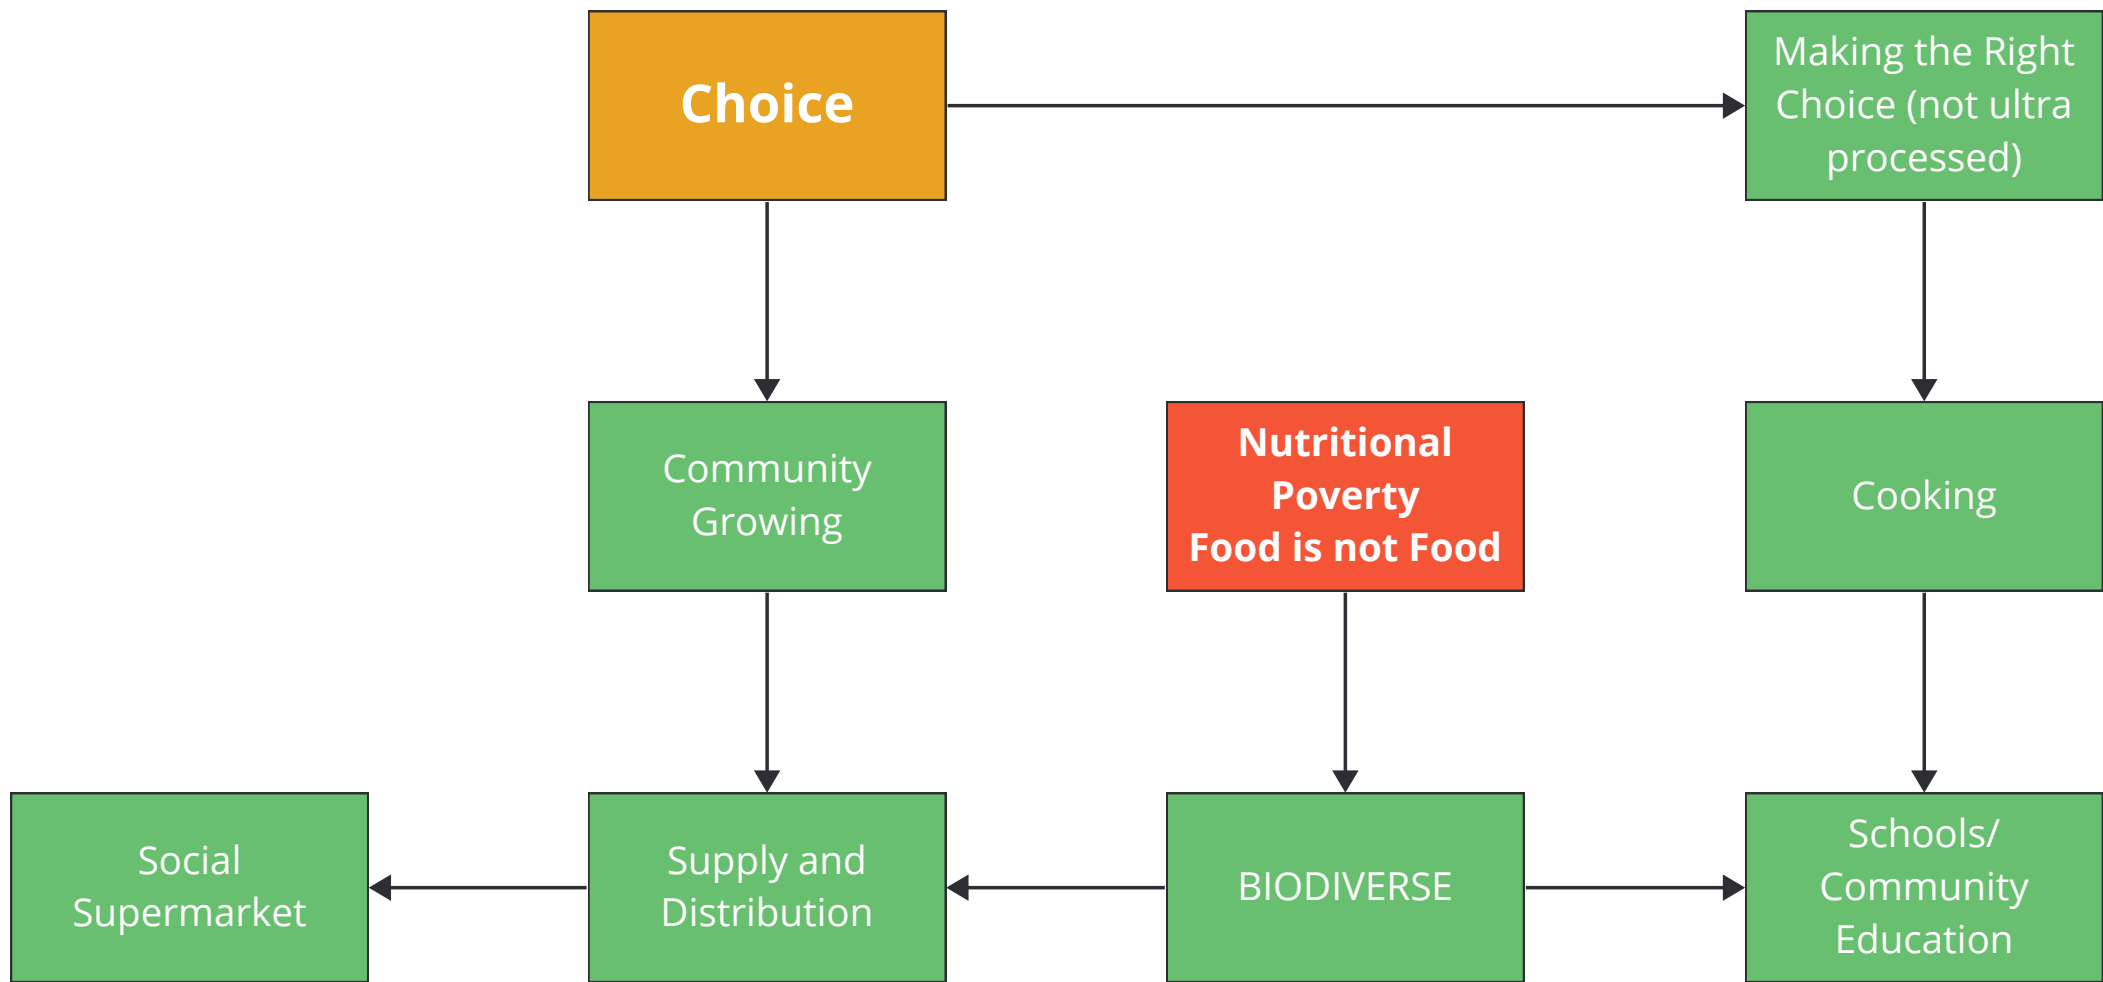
Choice

Making the Right Choice (not ultra processed)

Community Growing

Nutritional Poverty
Food is not Food

Cooking

Social Supermarket

Supply and Distribution

BIODIVERSE

Schools/ Community Education